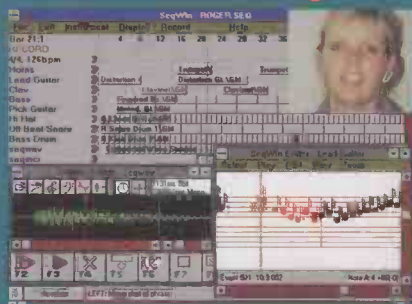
SeqWin ROGER.SEQ
File Edit Instrument Display Record Help
Bar 21:1 4 8 12 16 20 24 28 32 36
4/4, 126bpm
Horns
Lead Guitar
Clav
Bass
Pick Guitar
Hi Hat
Off Hand Snare
Bass Drum
Distortion 4
Trumpet
Distortion Gt 1&M
Clav
Fingered Bs 1&M
Muted Gt 1&M
R Snare Drum 1&M
SeqWin Editor Lead Guitar
F2 F3 F4 F5 F6 F7
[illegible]